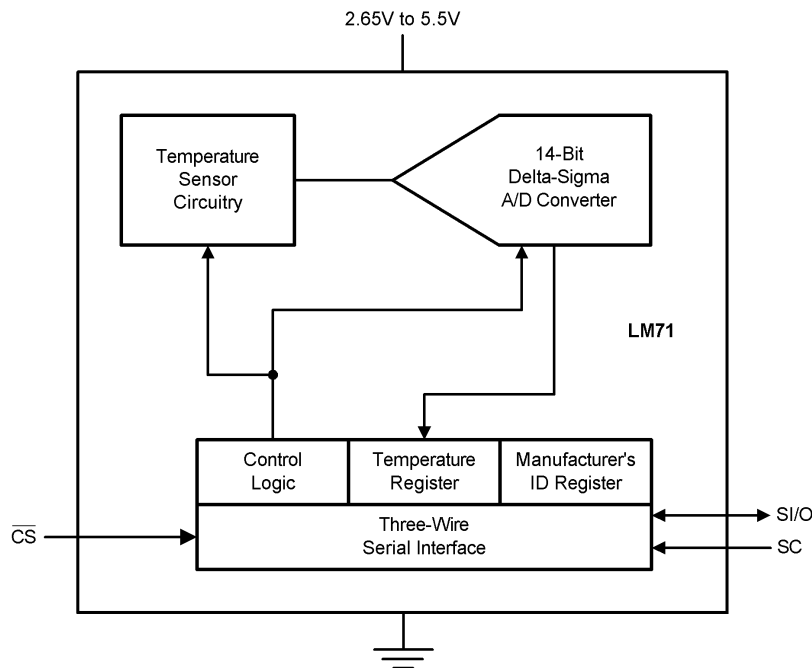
2.65V to 5.5V

Temperature Sensor Circuitry

14-Bit Delta-Sigma A/D Converter

LM71

Control Logic

Temperature Register

Manufacturer's ID Register

Three-Wire Serial Interface

$\overline{CS}$

SI/O

SC